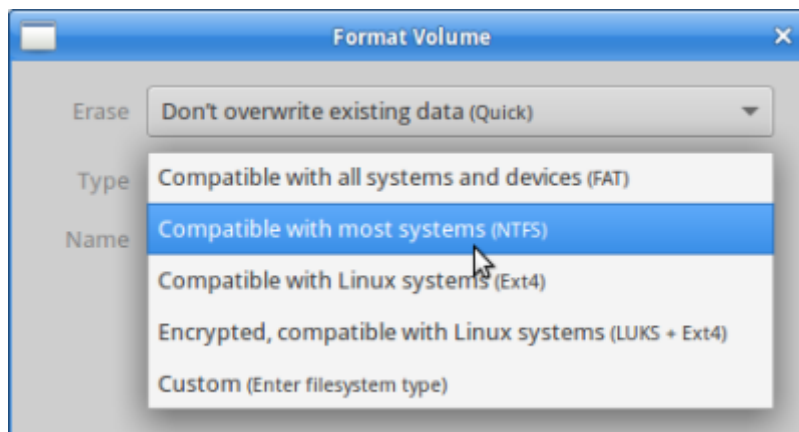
Format Volume

Erase Don't overwrite existing data (Quick)

Type

Name

Compatible with all systems and devices (FAT)

Compatible with most systems (NTFS)

Compatible with Linux systems (Ext4)

Encrypted, compatible with Linux systems (LUKS + Ext4)

Custom (Enter filesystem type)